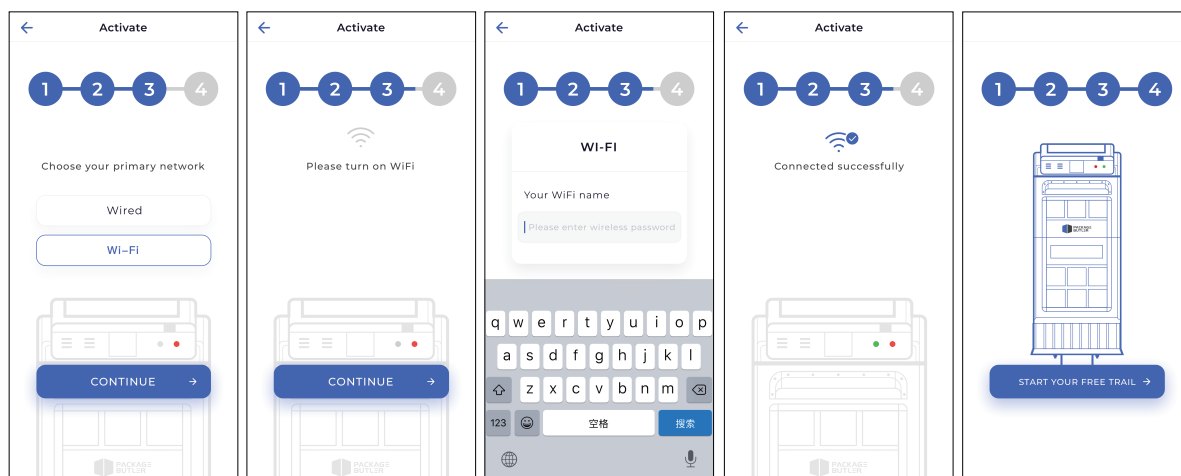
Activate

1 2 3 4

Choose your primary network

Wired

Wi-Fi

CONTINUE

PACKAGE BUTLER

Activate

1 2 3 4

Please turn on WiFi

CONTINUE

PACKAGE BUTLER

Activate

1 2 3 4

WI-FI

Your WiFi name

Please enter wireless password

q w e r t y u i o p
a s d f g h j k l
z x c v b n m
123 空格 搜索

Activate

1 2 3 4

Connected successfully

PACKAGE BUTLER

1 2 3 4

PACKAGE BUTLER

START YOUR FREE TRAIL